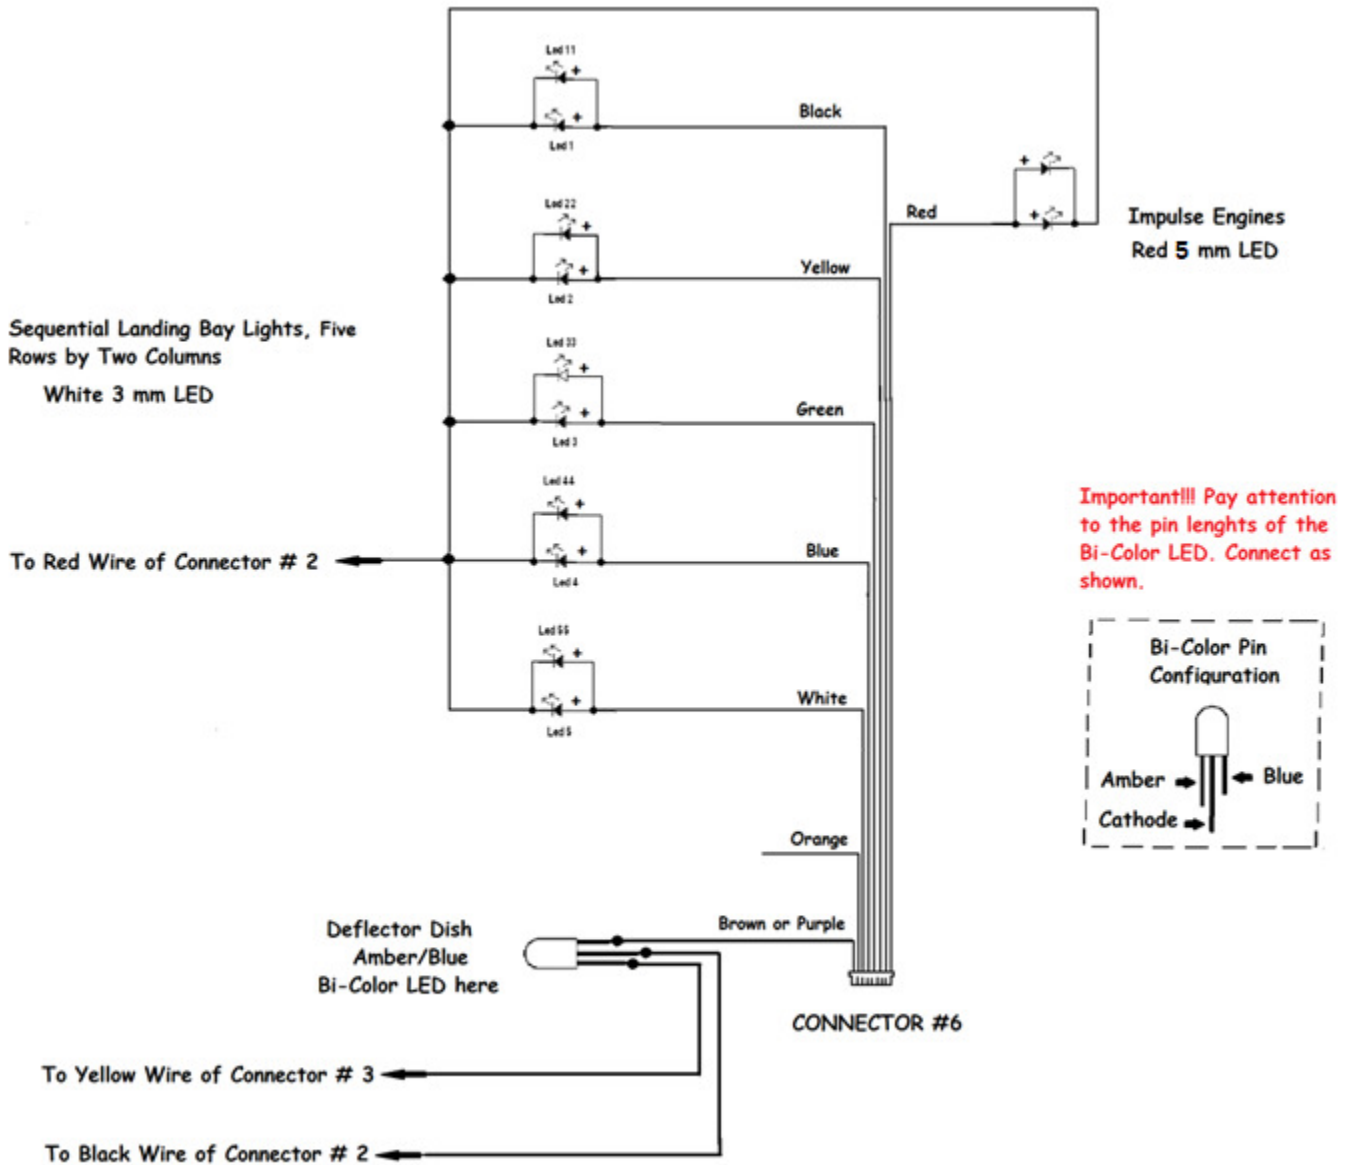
Led 11
+
+
Led 1
Black

Led 22
+
+
Led 2
Yellow

Led 33
+
+
Led 3
Green

Led 44
+
+
Led 4
Blue

Led 55
+
+
Led 5
White

Red
+
+
Impulse Engines
Red 5 mm LED

Sequential Landing Bay Lights, Five Rows by Two Columns
White 3 mm LED

To Red Wire of Connector # 2

Important!!! Pay attention to the pin lenghts of the Bi-Color LED. Connect as shown.

Bi-Color Pin Configuration
Amber
Blue
Cathode

Orange
Brown or Purple
Deflector Dish Amber/Blue Bi-Color LED here
CONNECTOR #6

To Yellow Wire of Connector # 3
To Black Wire of Connector # 2